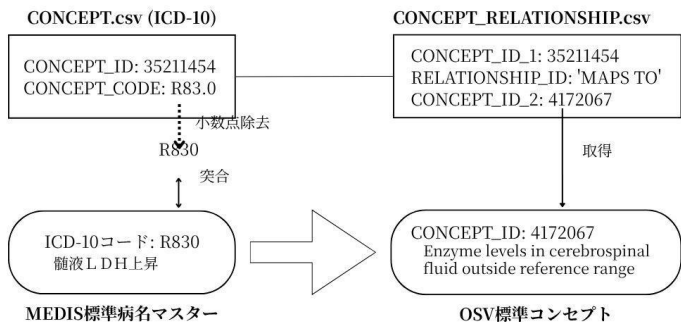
CONCEPT.csv (ICD-10)

CONCEPT_ID: 35211454
CONCEPT_CODE: R83.0

小数点除去

R830

突合

ICD-10コード: R830
髄液ＬＤＨ上昇

MEDIS標準病名マスター

CONCEPT_RELATIONSHIP.csv

CONCEPT_ID_1: 35211454
RELATIONSHIP_ID: 'MAPS TO'
CONCEPT_ID_2: 4172067

取得

CONCEPT_ID: 4172067
Enzyme levels in cerebrospinal fluid outside reference range

OSV標準コンセプト